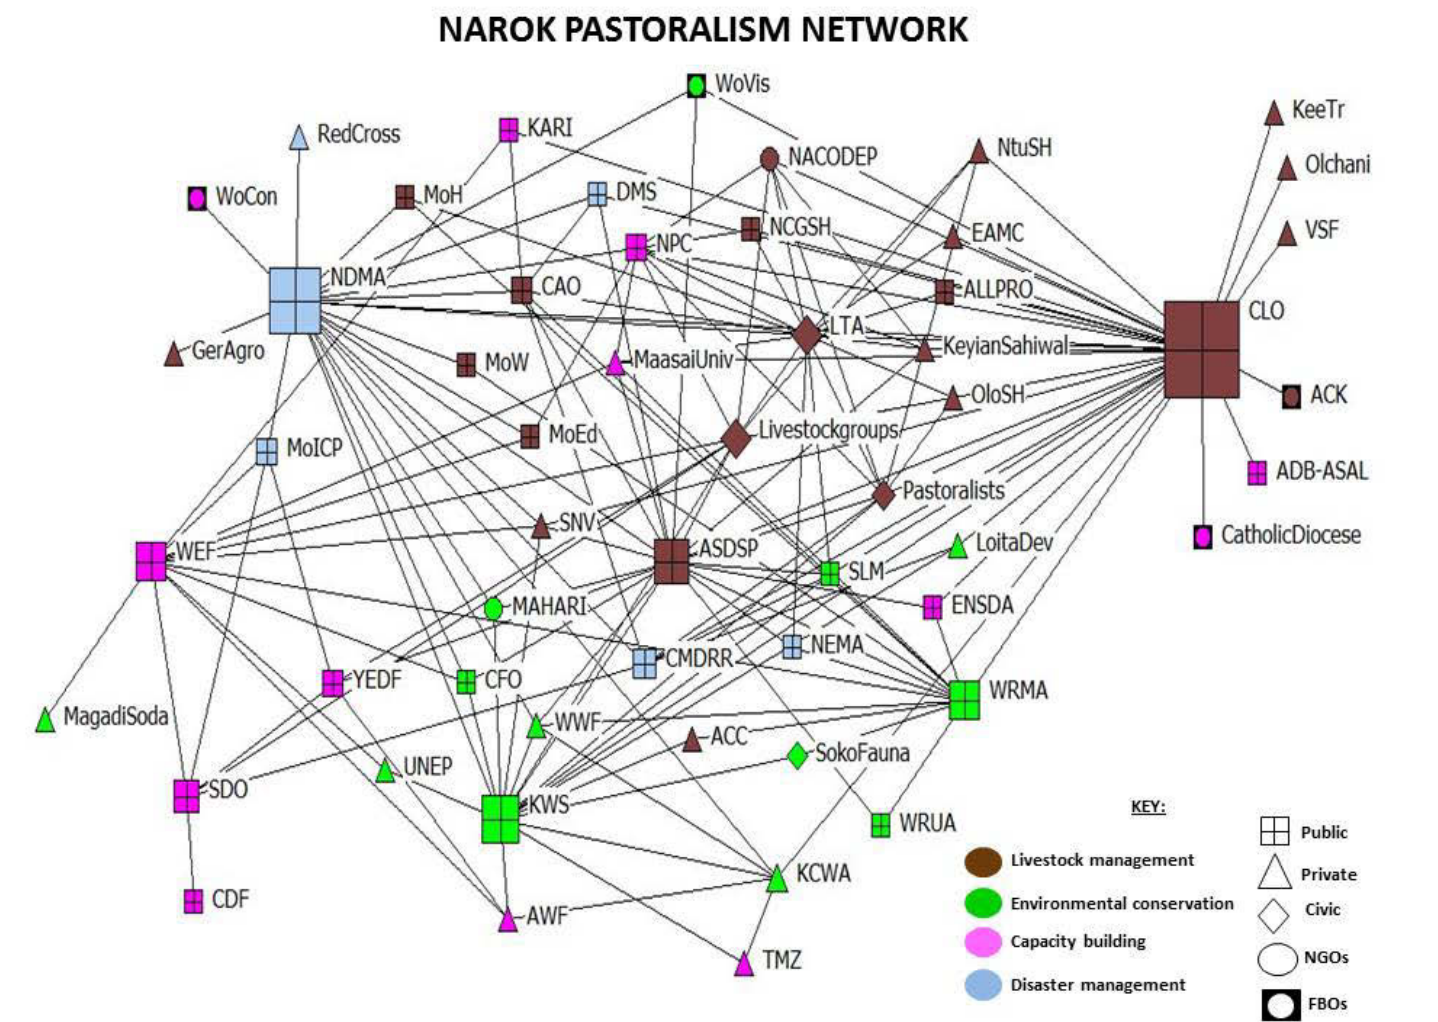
NAROK PASTORALISM NETWORK

WoVis
RedCross
KARI
NACODEP
NtuSH
KeeTr
Olchani
VSF
WoCon
MoH
DMS
NCGSH
EAMC
NPC
NDMA
CAO
ALLPRO
CLO
LTA
GerAgro
MoW
MaasaiUniv
KeyianSahiwal
OloSH
ACK
MoEd
Livestockgroups
MoICP
ADB-ASAL
Pastoralists
CatholicDiocese
SNV
WEF
ASDSP
LoitaDev
SLM
MAHARI
ENSDA
CMDRR
NEMA
YEDF
CFO
WRMA
MagadiSoda
WWF
ACC
SokoFauna
UNEP
SDO
KWS
WRUA
KCWA
CDF
AWF
TMZ

KEY:
Livestock management
Environmental conservation
Capacity building
Disaster management
Public
Private
Civic
NGOs
FBOs